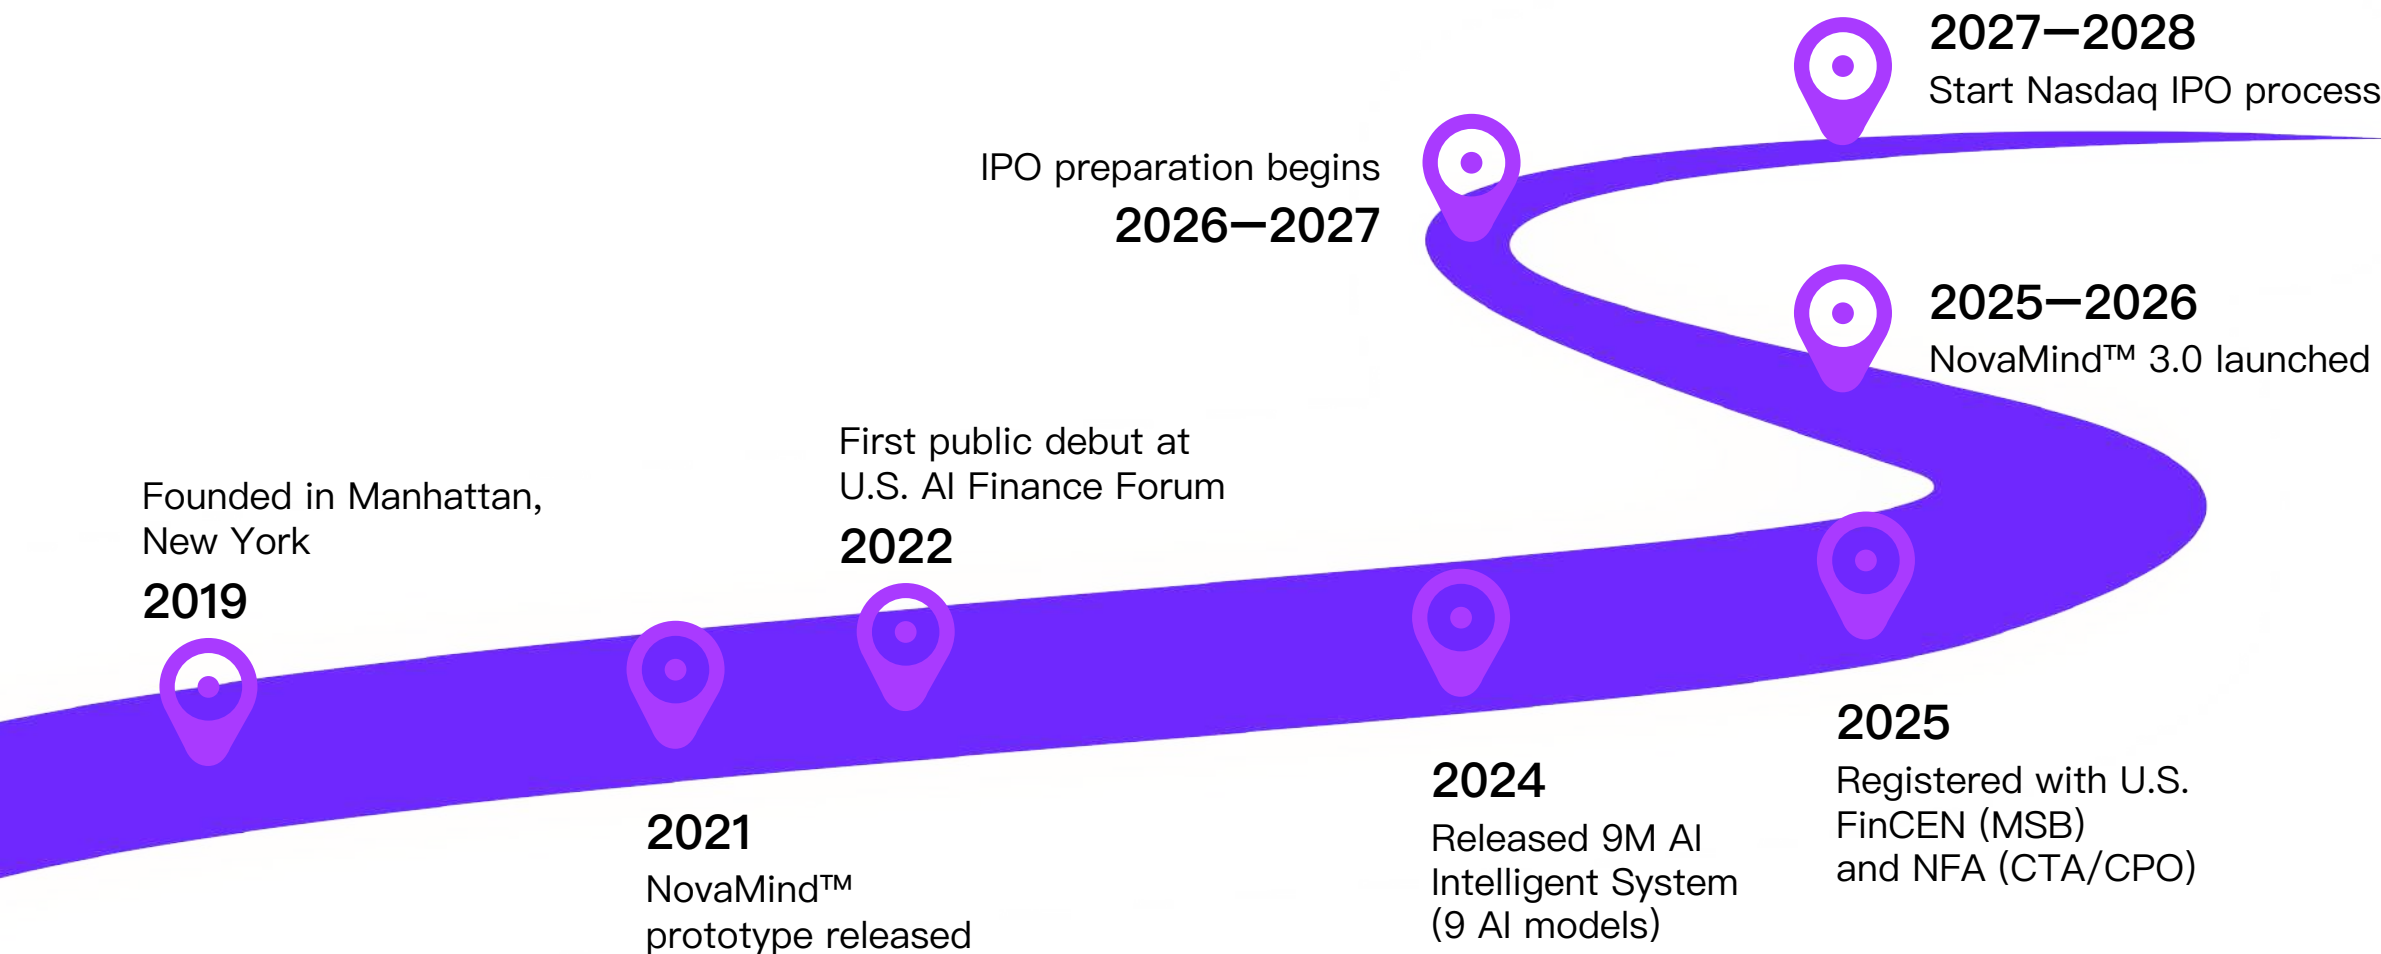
2027—2028
Start Nasdaq IPO process

IPO preparation begins
2026—2027

2025—2026
NovaMind™ 3.0 launched

Founded in Manhattan, New York
2019

First public debut at U.S. AI Finance Forum
2022

2021
NovaMind™ prototype released

2024
Released 9M AI Intelligent System (9 AI models)

2025
Registered with U.S. FinCEN (MSB) and NFA (CTA/CPO)